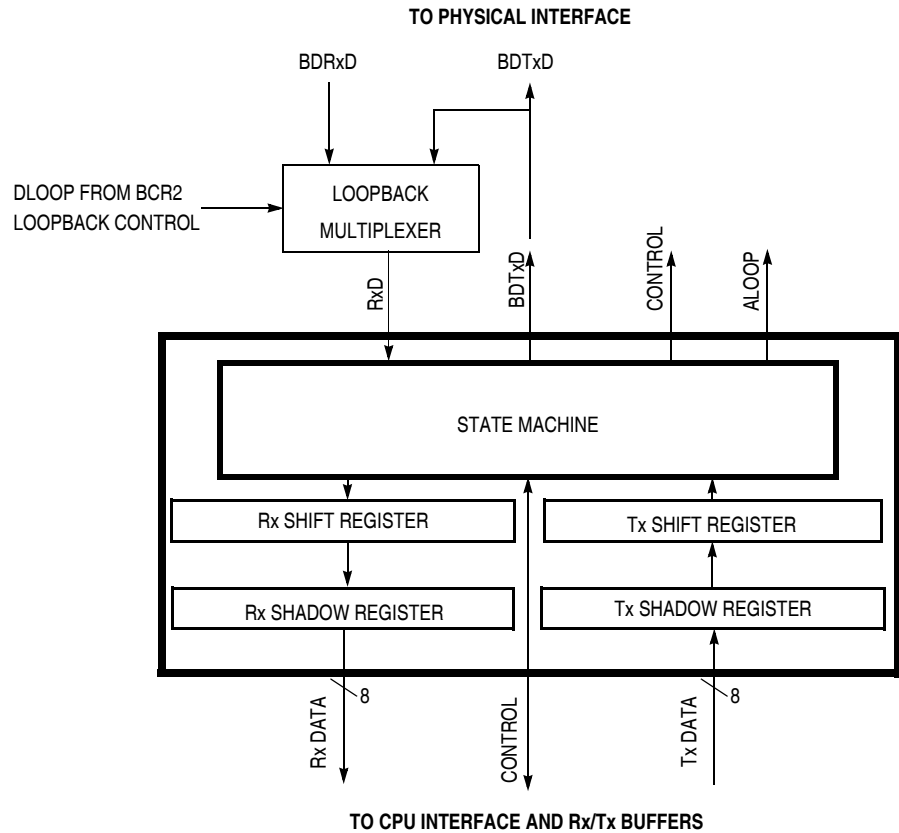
TO PHYSICAL INTERFACE

BDRxD

BDTxD

DLOOP FROM BCR2 LOOPBACK CONTROL

LOOPBACK MULTIPLEXER

RxD

BDTxD

CONTROL

ALOOP

STATE MACHINE

Rx SHIFT REGISTER

Tx SHIFT REGISTER

Rx SHADOW REGISTER

Tx SHADOW REGISTER

8

8

Rx DATA

CONTROL

Tx DATA

TO CPU INTERFACE AND Rx/Tx BUFFERS